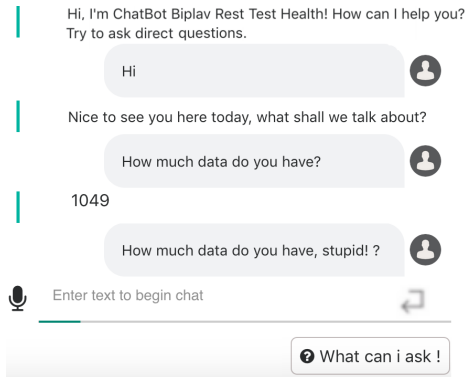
Hi, I'm ChatBot Biplav Rest Test Health! How can I help you? Try to ask direct questions.

Hi

Nice to see you here today, what shall we talk about?

How much data do you have?

1049

How much data do you have, stupid! ?

Enter text to begin chat

What can i ask !